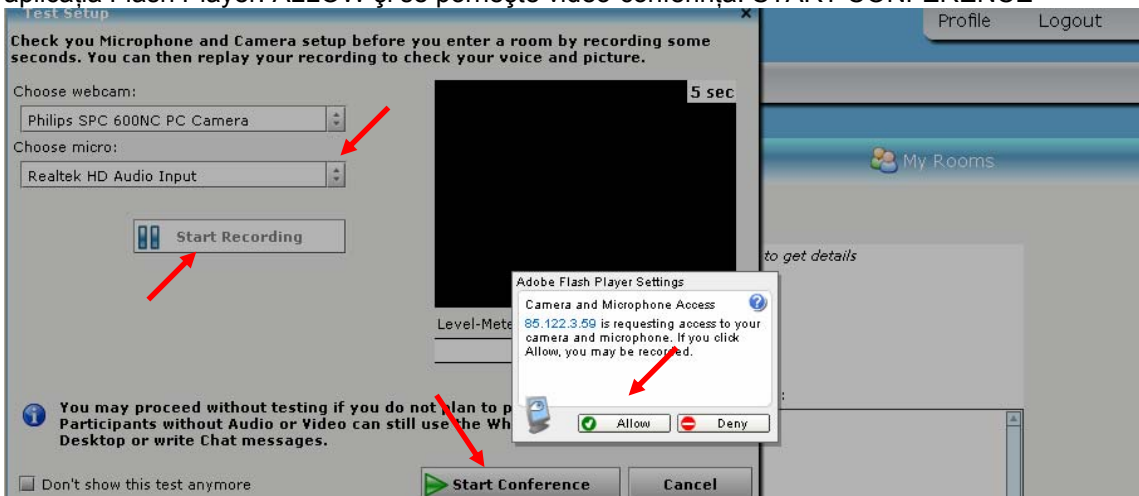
aplicaţia Flash Player ALLOW şi se porneşte video-conferinţa START CONFERENCE

Test Setup

Profile Logout

Check you Microphone and Camera setup before you enter a room by recording some seconds. You can then replay your recording to check your voice and picture.

Choose webcam:

Philips SPC 600NC PC Camera

Choose micro:

Realtek HD Audio Input

Start Recording

5 sec

My Rooms

to get details

Adobe Flash Player Settings

Camera and Microphone Access

85.122.3.59 is requesting access to your camera and microphone. If you click Allow, you may be recorded.

Allow

Deny

Level-Mete

You may proceed without testing if you do not plan to p Participants without Audio or Video can still use the Wh Desktop or write Chat messages.

Don't show this test anymore

Start Conference

Cancel